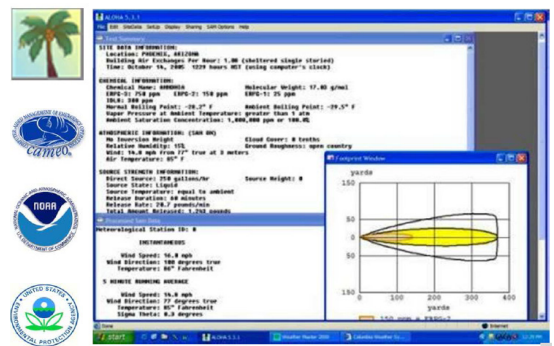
ALOHA 5.3.1
File Edit SiteData SetUp Display Sharing SAM Options Help
Text Summary
SITE DATA INFORMATION:
Location: PHOENIX, ARIZONA
Building Air Exchanges Per Hour: 1.00 (sheltered single storied)
Time: October 14, 2005 1239 hours MST (using computer's clock)

CHEMICAL INFORMATION:
Chemical Name: AMMONIA Molecular Weight: 17.03 g/mol
ERPG-1: 25 ppm ERPG-2: 150 ppm ERPG-3: 750 ppm
IDLH: 300 ppm
Normal Boiling Point: -28.2° F Ambient Boiling Point: -29.5° F
Vapor Pressure at Ambient Temperature: greater than 1 atm
Ambient Saturation Concentration: 1,000,000 ppm or 100.0%

ATMOSPHERIC INFORMATION: (SAM ON)
No Inversion Height Cloud Cover: 0 tenths
Relative Humidity: 11% Ground Roughness: open country
Wind: 14.0 mph from 77° true at 3 meters
Air Temperature: 85° F

SOURCE STRENGTH INFORMATION:
Direct Source: 250 gallons/hr Source Height: 0
Source State: Liquid
Source Temperature: equal to ambient
Release Duration: 60 minutes
Release Rate: 28.7 pounds/min
Total Amount Released: 1,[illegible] pounds

Processed Sam Data
Meteorological Station ID: 0

INSTANTANEOUS

Wind Speed: 14.0 mph
Wind Direction: 100 degrees true
Temperature: 86° Fahrenheit

5 MINUTE RUNNING AVERAGE

Wind Speed: 14.5 mph
Wind Direction: 77 degrees true
Temperature: 85° Fahrenheit
Sigma Theta: 8.0 degrees

Footprint Window
yards
150
50
0
50
150
0 100 200 300 400
yards
150 ppm = ERPG-2

Done
Internet
start
ALOHA 5.3.1
Weather Master 2000
Columbia Weather Sy...